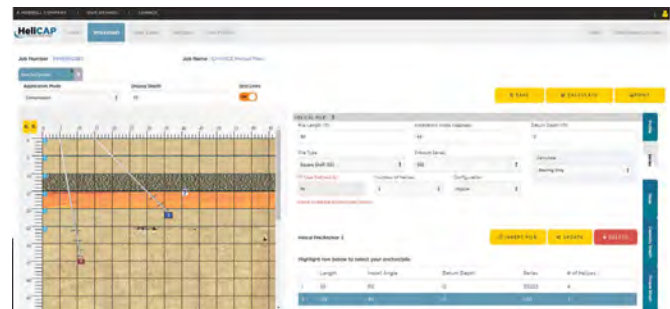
HeliCAP

Job Number

Job Name

Application Mode

Ground Depth

Tension

SAVE

CALCULATE

PRINT

Pile Length (ft)

Installation Angle (degrees)

Datum Depth (ft)

Pile Type

Pile Series

Square Shaft (SS)

Calculate

Bearing Only

Number of Helixes

Configuration

Helical Pile/Anchor 1

INSERT PILE

UPDATE

DELETE

Highlight row below to select your anchor/pile

| | Length | Install Angle | Datum Depth | Series | # of Helixes |
|---|---|---|---|---|---|
| 1 | 10 | 90 | 0 | SS5 | 4 |
| 2 | 10 | 45 | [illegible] | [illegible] | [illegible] |